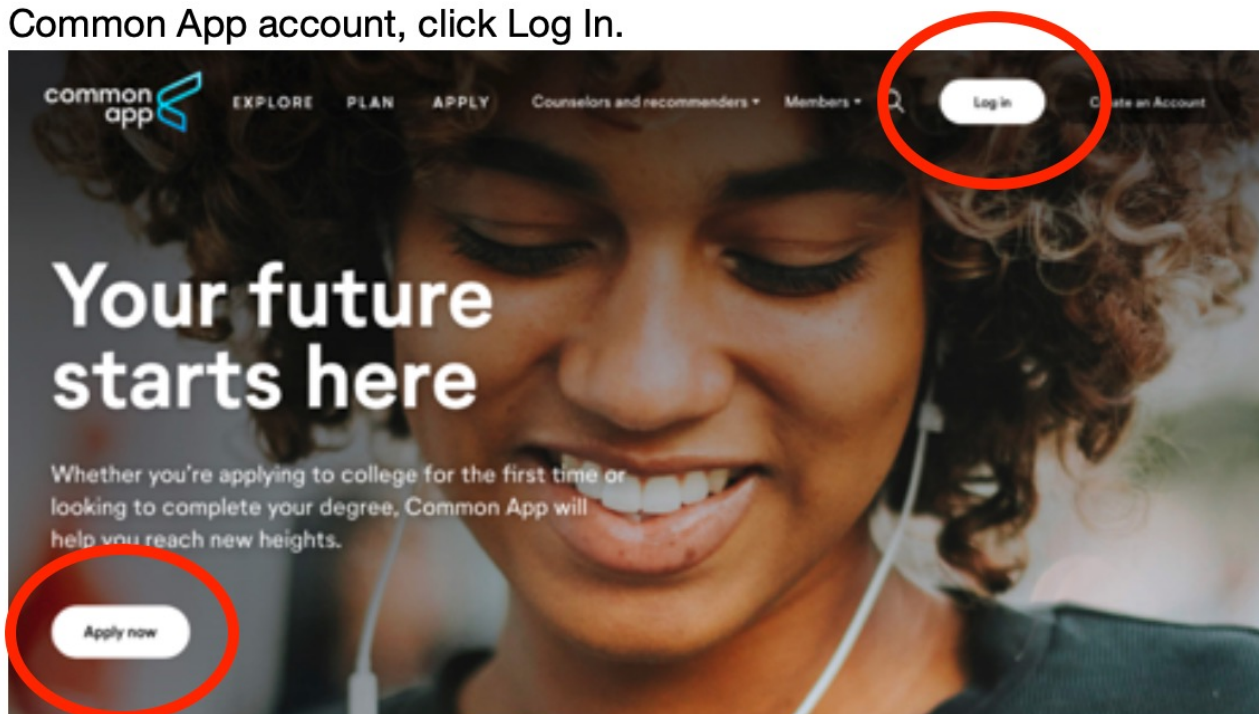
Common App account, click Log In.

common app

EXPLORE PLAN APPLY Counselors and recommenders ▾ Members ▾

Log in

Create an Account

Your future starts here

Whether you're applying to college for the first time or looking to complete your degree, Common App will help you reach new heights.

Apply now